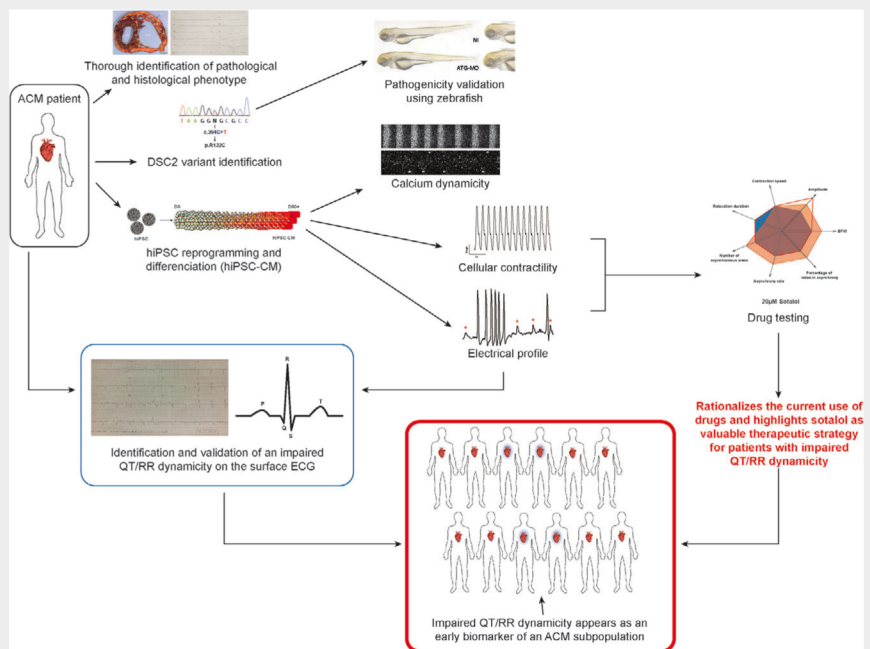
Thorough identification of pathological and histological phenotype

ACM patient

Pathogenicity validation using zebrafish

NI

ATG-MO

T A A G G N G C G C C

c.394C>T

p.R132C

DSC2 variant identification

Calcium dynamicity

D0

D30+

hiPSC

hiPSC-CM

hiPSC reprogramming and differenciation (hiPSC-CM)

Cellular contractility

Electrical profile

Contraction speed

Amplitude

Relaxation duration

BPM

Number of asynchronous areas

Percentage of areas in asynchrony

Asynchrony ratio

20µM Sotalol

Drug testing

R

P

T

Q

S

Identification and validation of an impaired QT/RR dynamicity on the surface ECG

Rationalizes the current use of drugs and highlights sotalol as valuable therapeutic strategy for patients with impaired QT/RR dynamicity

Impaired QT/RR dynamicity appears as an early biomarker of an ACM subpopulation